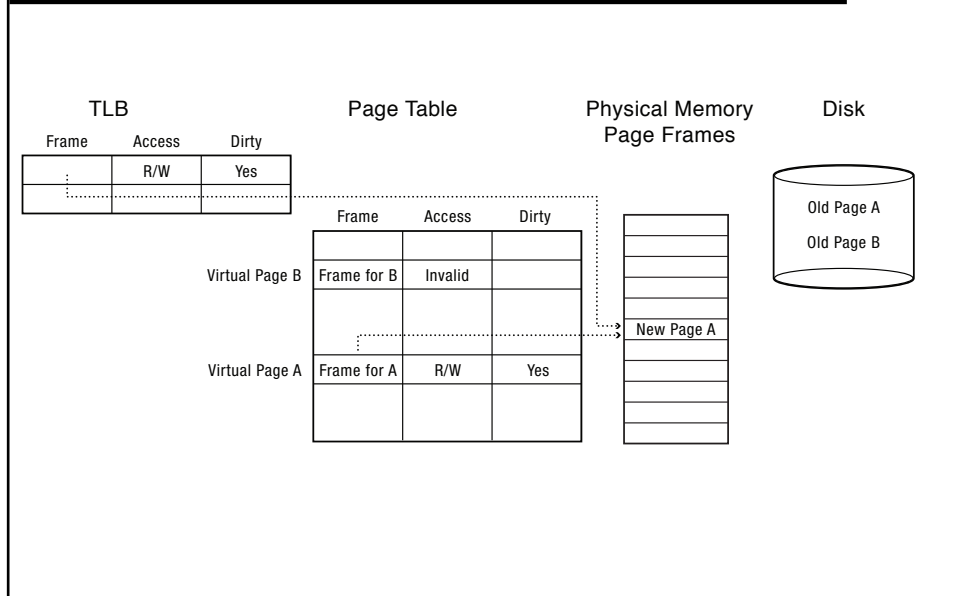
TLB

| Frame | Access | Dirty |
|---|---|---|
| | R/W | Yes |
| | | |

Page Table

| | Frame | Access | Dirty |
|---|---|---|---|
| | | | |
| Virtual Page B | Frame for B | Invalid | |
| | | | |
| Virtual Page A | Frame for A | R/W | Yes |
| | | | |

Physical Memory Page Frames

New Page A

Disk

Old Page A

Old Page B